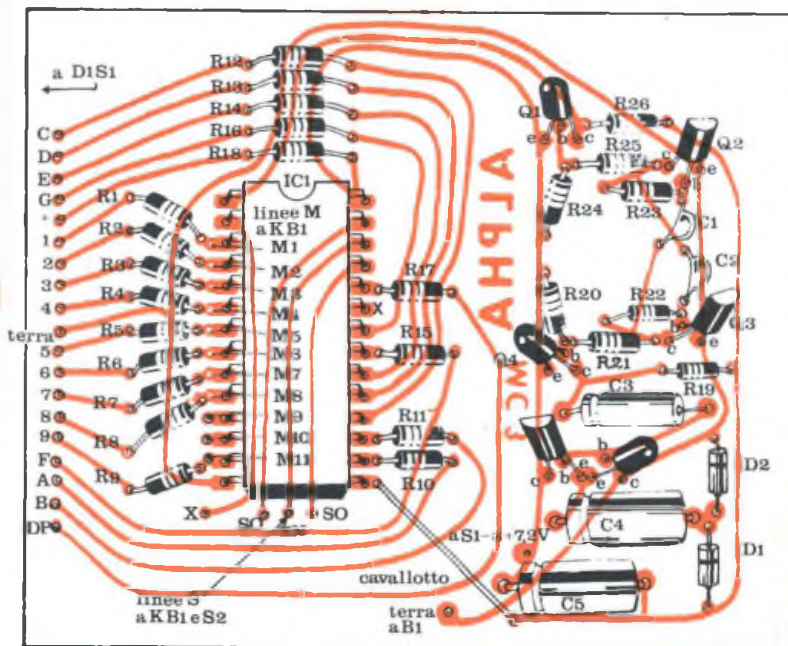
a D1S1

C
D
E
G
1
2
3
4
terra
5
6
7
8
9
F
A
B
DP

R12
R13
R14
R16
R18

R1
R2
R3
R4
R5
R6
R7
R8
R9

IC1
linee M
a KB1
M1
M2
M3
M4
M5
M6
M7
M8
M9
M10
M11

X
SO
SO

R17
X
R15
R11
R10

ALPHA
MC 3

Q1
R26
Q2
R25
R23
R24
C1
C2
R20
R22
Q3
R21
4
R19
C3
D2
C4
D1
C5

aS1-+7,2V
cavallotto
terra
aB1

linee S
a KB1 e S2